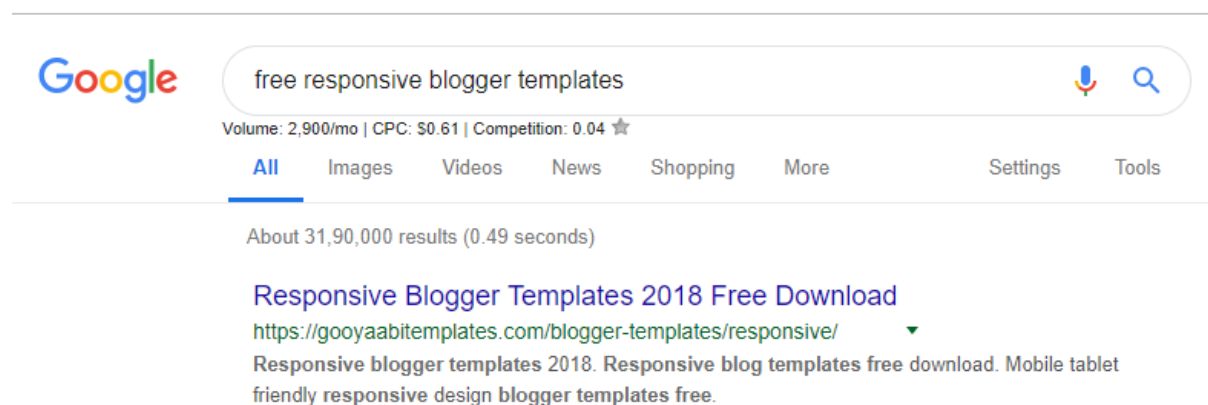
Google

free responsive blogger templates

Volume: 2,900/mo | CPC: $0.61 | Competition: 0.04

All Images Videos News Shopping More Settings Tools

About 31,90,000 results (0.49 seconds)

Responsive Blogger Templates 2018 Free Download
https://gooyaabitemplates.com/blogger-templates/responsive/
Responsive blogger templates 2018. Responsive blog templates free download. Mobile tablet friendly responsive design blogger templates free.